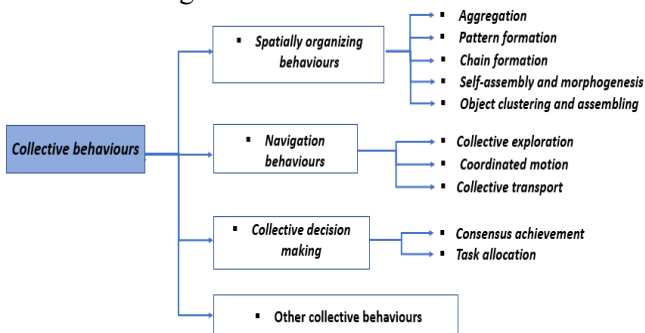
Collective behaviours

▪ Spatially organizing behaviours

▪ Aggregation
▪ Pattern formation
▪ Chain formation
▪ Self-assembly and morphogenesis
▪ Object clustering and assembling

▪ Navigation behaviours

▪ Collective exploration
▪ Coordinated motion
▪ Collective transport

▪ Collective decision making

▪ Consensus achievement
▪ Task allocation

▪ Other collective behaviours